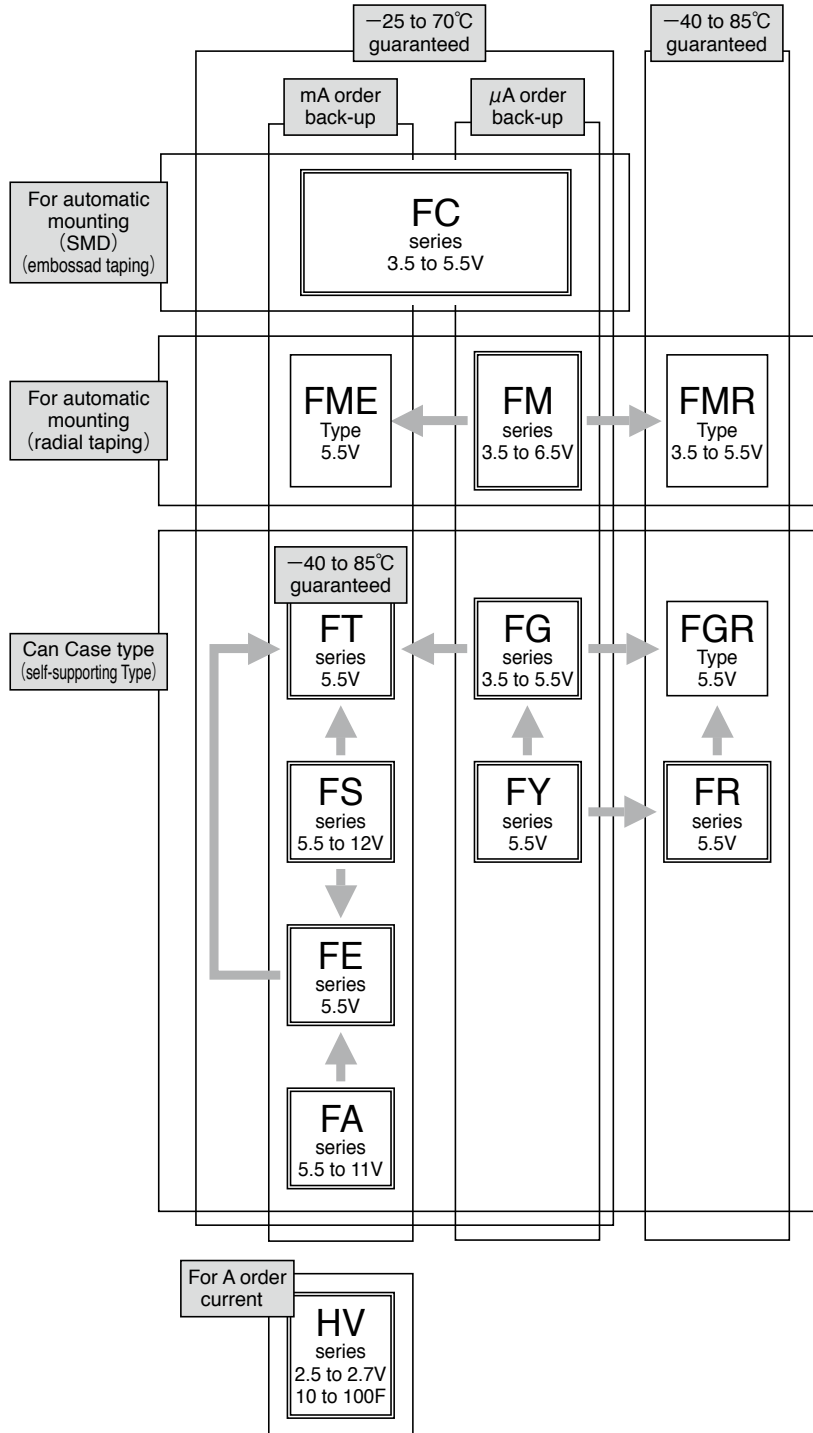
−25 to 70℃ guaranteed

−40 to 85℃ guaranteed

mA order back-up

$\mu$A order back-up

For automatic mounting (SMD) (embossad taping)

FC series 3.5 to 5.5V

For automatic mounting (radial taping)

FME Type 5.5V

FM series 3.5 to 6.5V

FMR Type 3.5 to 5.5V

Can Case type (self-supporting Type)

−40 to 85℃ guaranteed

FT series 5.5V

FG series 3.5 to 5.5V

FGR Type 5.5V

FS series 5.5 to 12V

FY series 5.5V

FR series 5.5V

FE series 5.5V

FA series 5.5 to 11V

For A order current

HV series 2.5 to 2.7V 10 to 100F